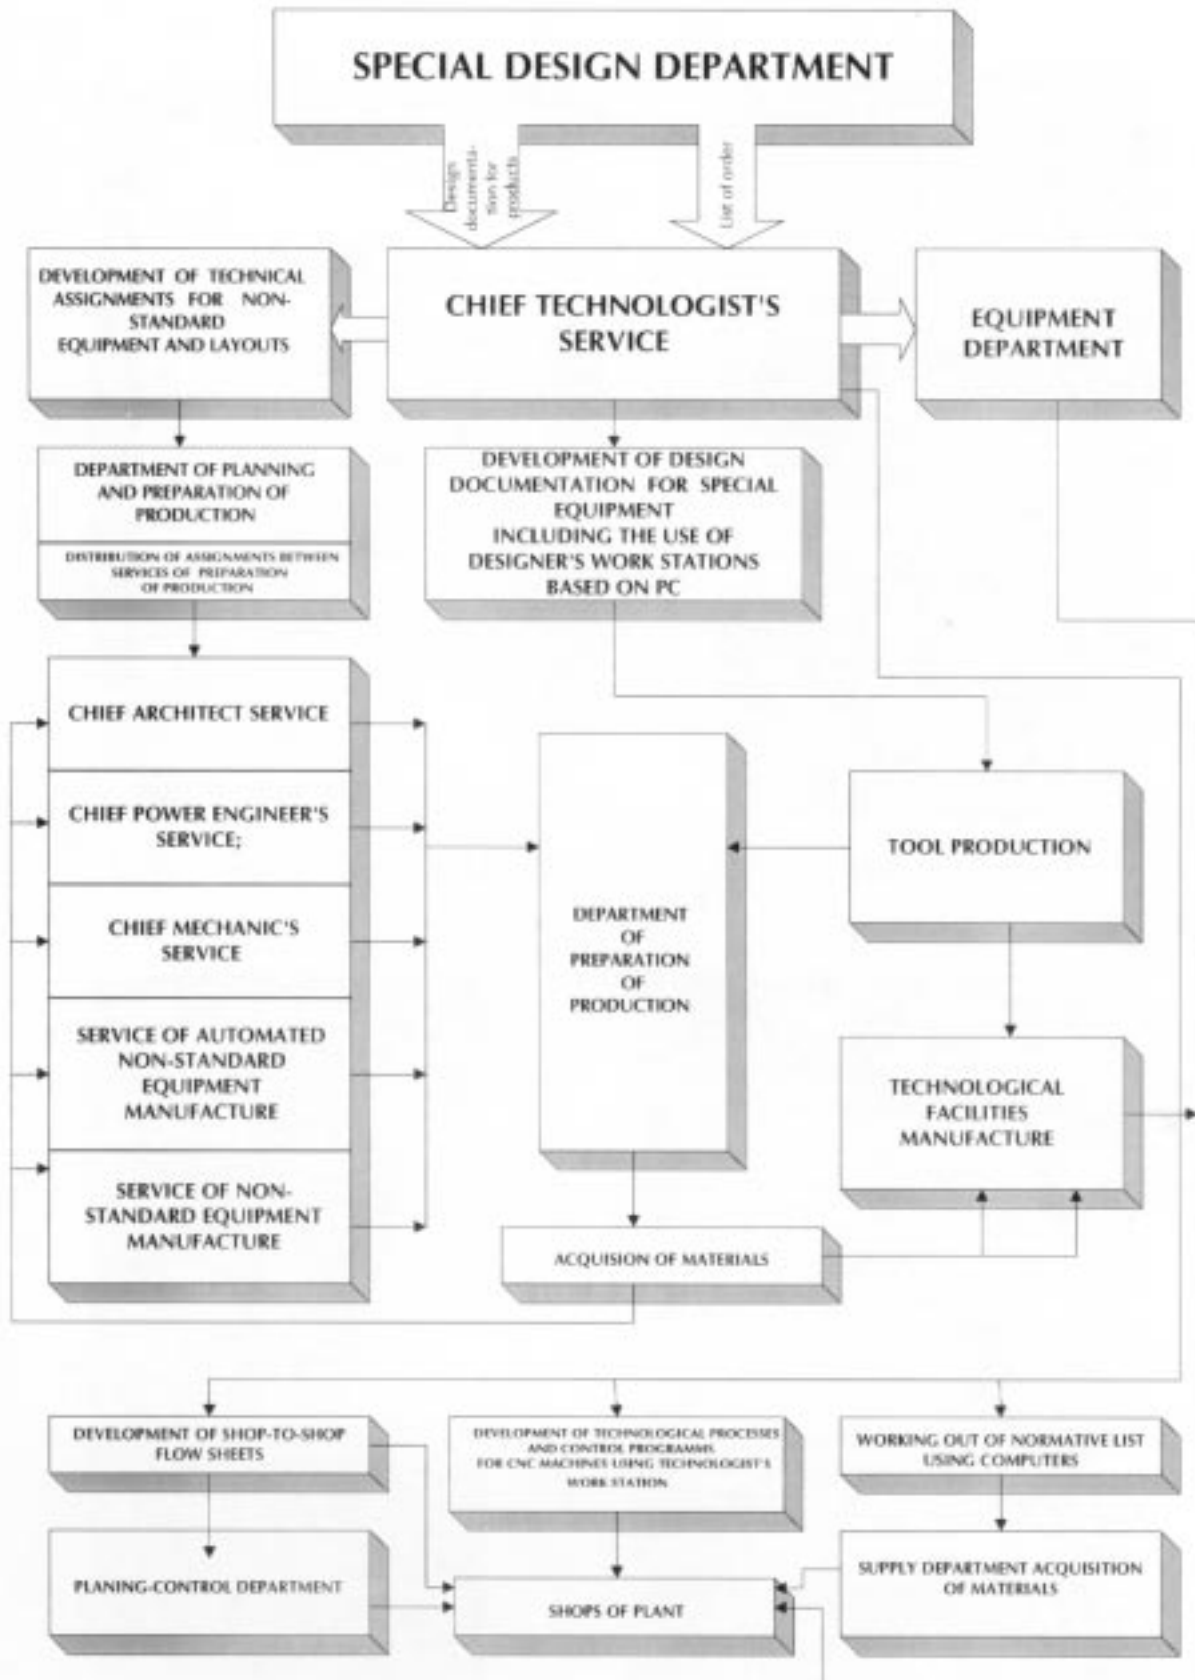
SPECIAL DESIGN DEPARTMENT

Design documentation for products

List of order

DEVELOPMENT OF TECHNICAL ASSIGNMENTS FOR NON-STANDARD EQUIPMENT AND LAYOUTS

CHIEF TECHNOLOGIST'S SERVICE

EQUIPMENT DEPARTMENT

DEPARTMENT OF PLANNING AND PREPARATION OF PRODUCTION

DISTRIBUTION OF ASSIGNMENTS BETWEEN SERVICES OF PREPARATION OF PRODUCTION

DEVELOPMENT OF DESIGN DOCUMENTATION FOR SPECIAL EQUIPMENT INCLUDING THE USE OF DESIGNER'S WORK STATIONS BASED ON PC

CHIEF ARCHITECT SERVICE

CHIEF POWER ENGINEER'S SERVICE;

CHIEF MECHANIC'S SERVICE

SERVICE OF AUTOMATED NON-STANDARD EQUIPMENT MANUFACTURE

SERVICE OF NON-STANDARD EQUIPMENT MANUFACTURE

DEPARTMENT OF PREPARATION OF PRODUCTION

TOOL PRODUCTION

TECHNOLOGICAL FACILITIES MANUFACTURE

ACQUISION OF MATERIALS

DEVELOPMENT OF SHOP-TO-SHOP FLOW SHEETS

DEVELOPMENT OF TECHNOLOGICAL PROCESSES AND CONTROL PROGRAMMS FOR CNC MACHINES USING TECHNOLOGIST'S WORK STATION

WORKING OUT OF NORMATIVE LIST USING COMPUTERS

PLANING-CONTROL DEPARTMENT

SHOPS OF PLANT

SUPPLY DEPARTMENT ACQUISITION OF MATERIALS